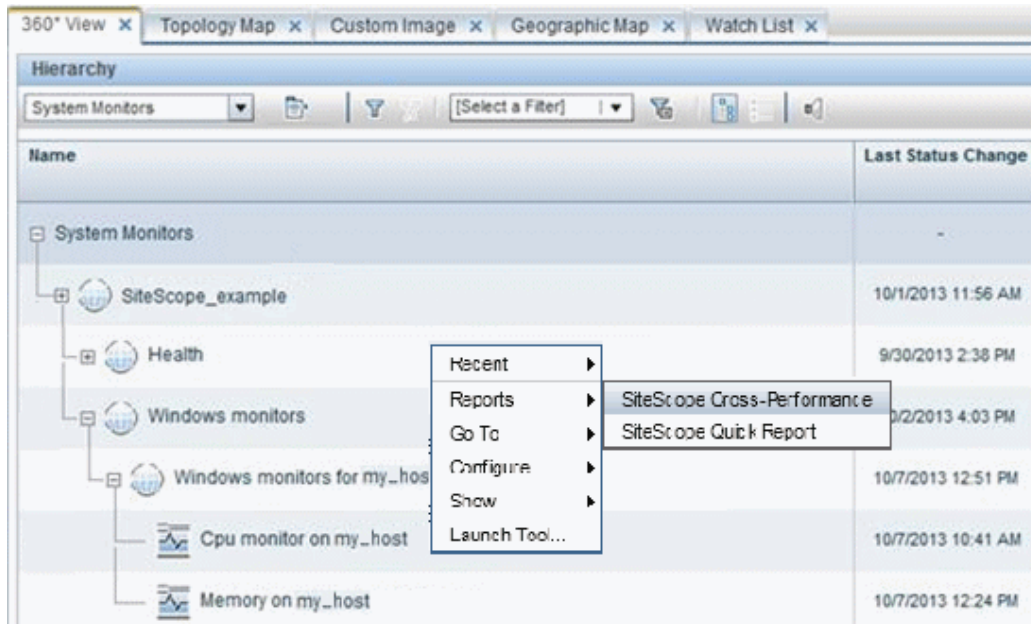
360° View ✕ Topology Map ✕ Custom Image ✕ Geographic Map ✕ Watch List ✕

Hierarchy

System Monitors [Select a Filter]

| Name | Last Status Change |
|---|---|
| System Monitors | - |
| SiteScope_example | 10/1/2013 11:56 AM |
| Health | 9/30/2013 2:38 PM |
| Windows monitors | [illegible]0/2/2013 4:03 PM |
| Windows monitors for my_hos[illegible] | 10/7/2013 12:51 PM |
| Cpu monitor on my_host | 10/7/2013 10:41 AM |
| Memory on my_host | 10/7/2013 12:24 PM |

Recent
Reports
Go To
Configure
Show
Launch Tool...

SiteScope Cross-Performance
SiteScope Quick Report